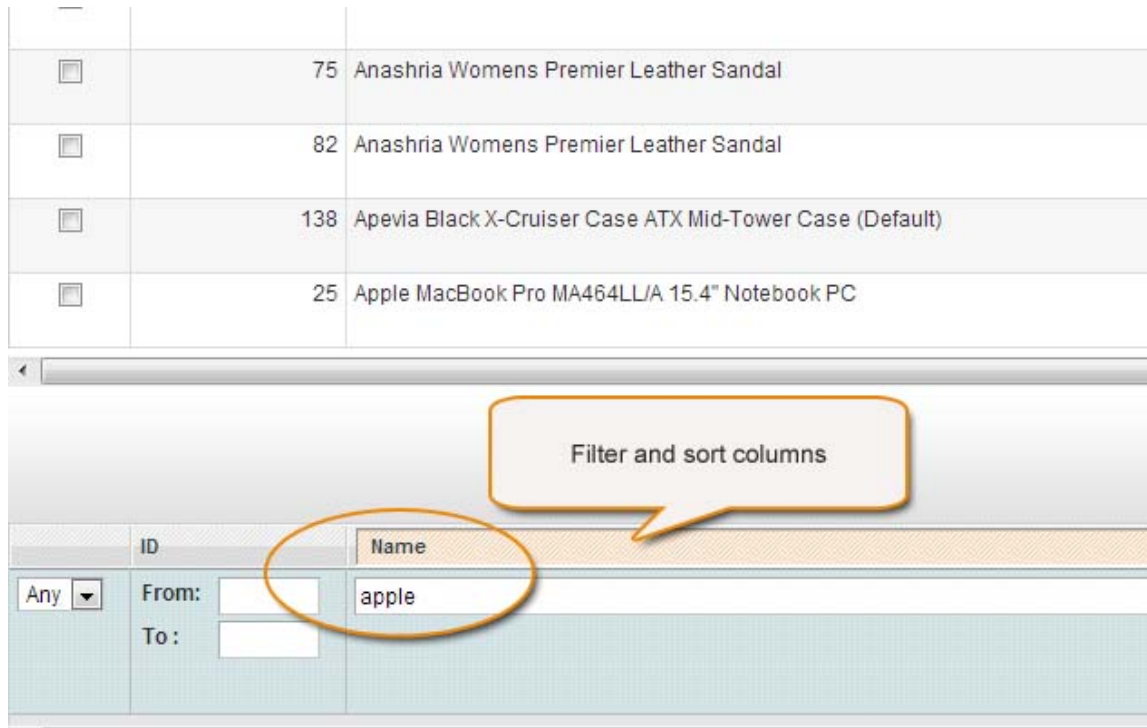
| | | |
|---|---|---|
| | 75 | Anashria Womens Premier Leather Sandal |
| | 82 | Anashria Womens Premier Leather Sandal |
| | 138 | Apevia Black X-Cruiser Case ATX Mid-Tower Case (Default) |
| | 25 | Apple MacBook Pro MA464LL/A 15.4" Notebook PC |

Filter and sort columns

| | ID | Name |
|---|---|---|
| Any | From: To : | apple |